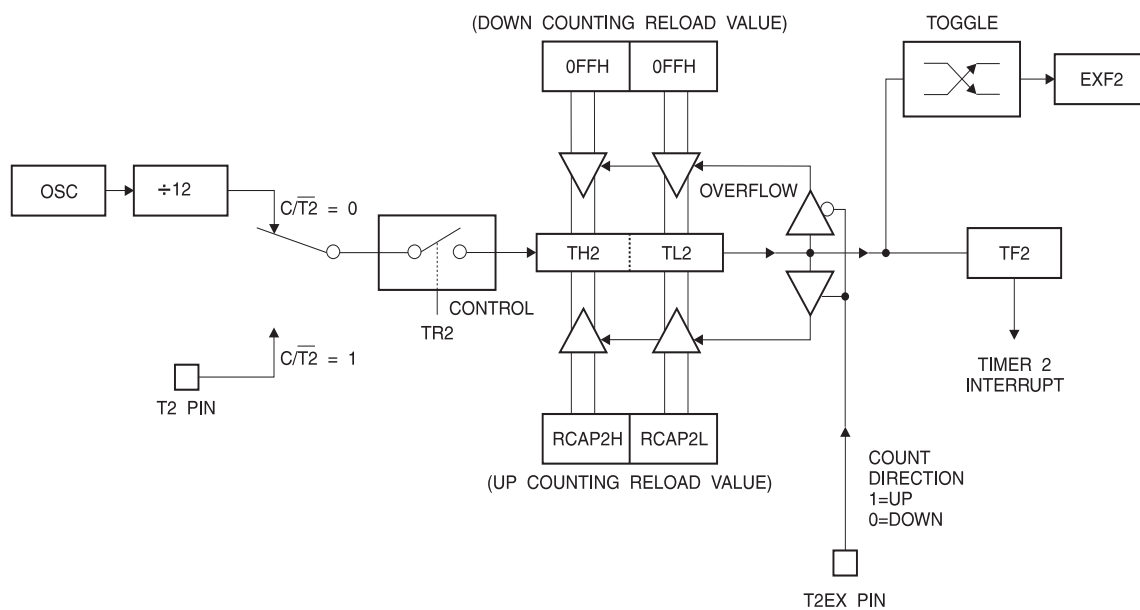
(DOWN COUNTING RELOAD VALUE)

0FFH

0FFH

TOGGLE

EXF2

OSC

÷12

$C/\overline{T2}$ = 0

OVERFLOW

TH2

TL2

TF2

CONTROL

TR2

$C/\overline{T2}$ = 1

T2 PIN

TIMER 2 INTERRUPT

RCAP2H

RCAP2L

(UP COUNTING RELOAD VALUE)

COUNT DIRECTION 1=UP 0=DOWN

T2EX PIN